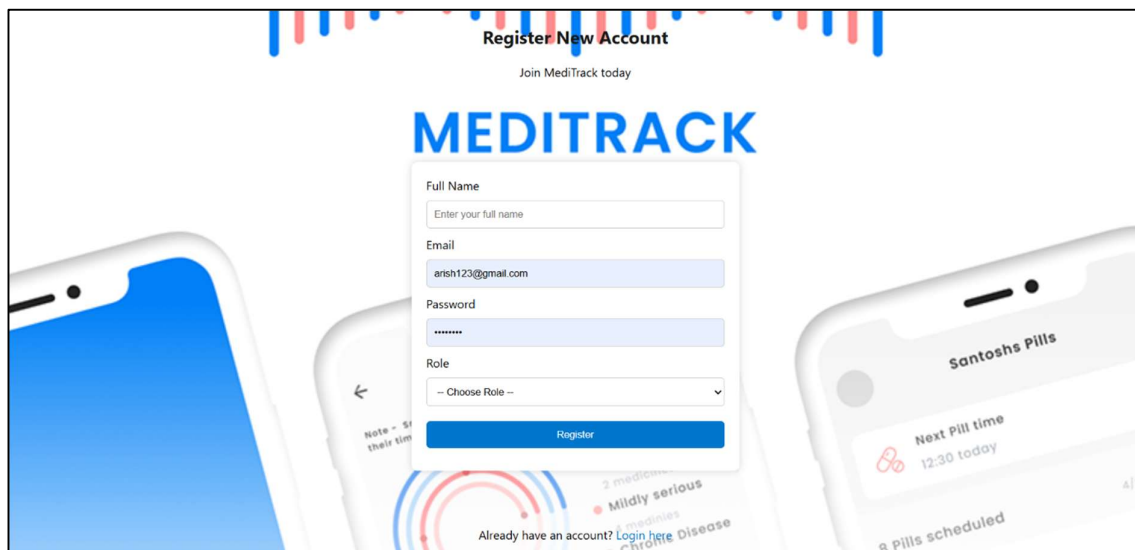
Register New Account

Join MediTrack today

MEDITRACK

Full Name

Enter your full name

Email

arish123@gmail.com

Password

••••••••

Role

-- Choose Role --

Register

Note - S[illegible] their tim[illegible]

2 medicin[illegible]

Mildly serious

4 medinies

Chronic Disease

Santoshs Pills

Next Pill time

12:30 today

8 Pills scheduled

Already have an account? Login here